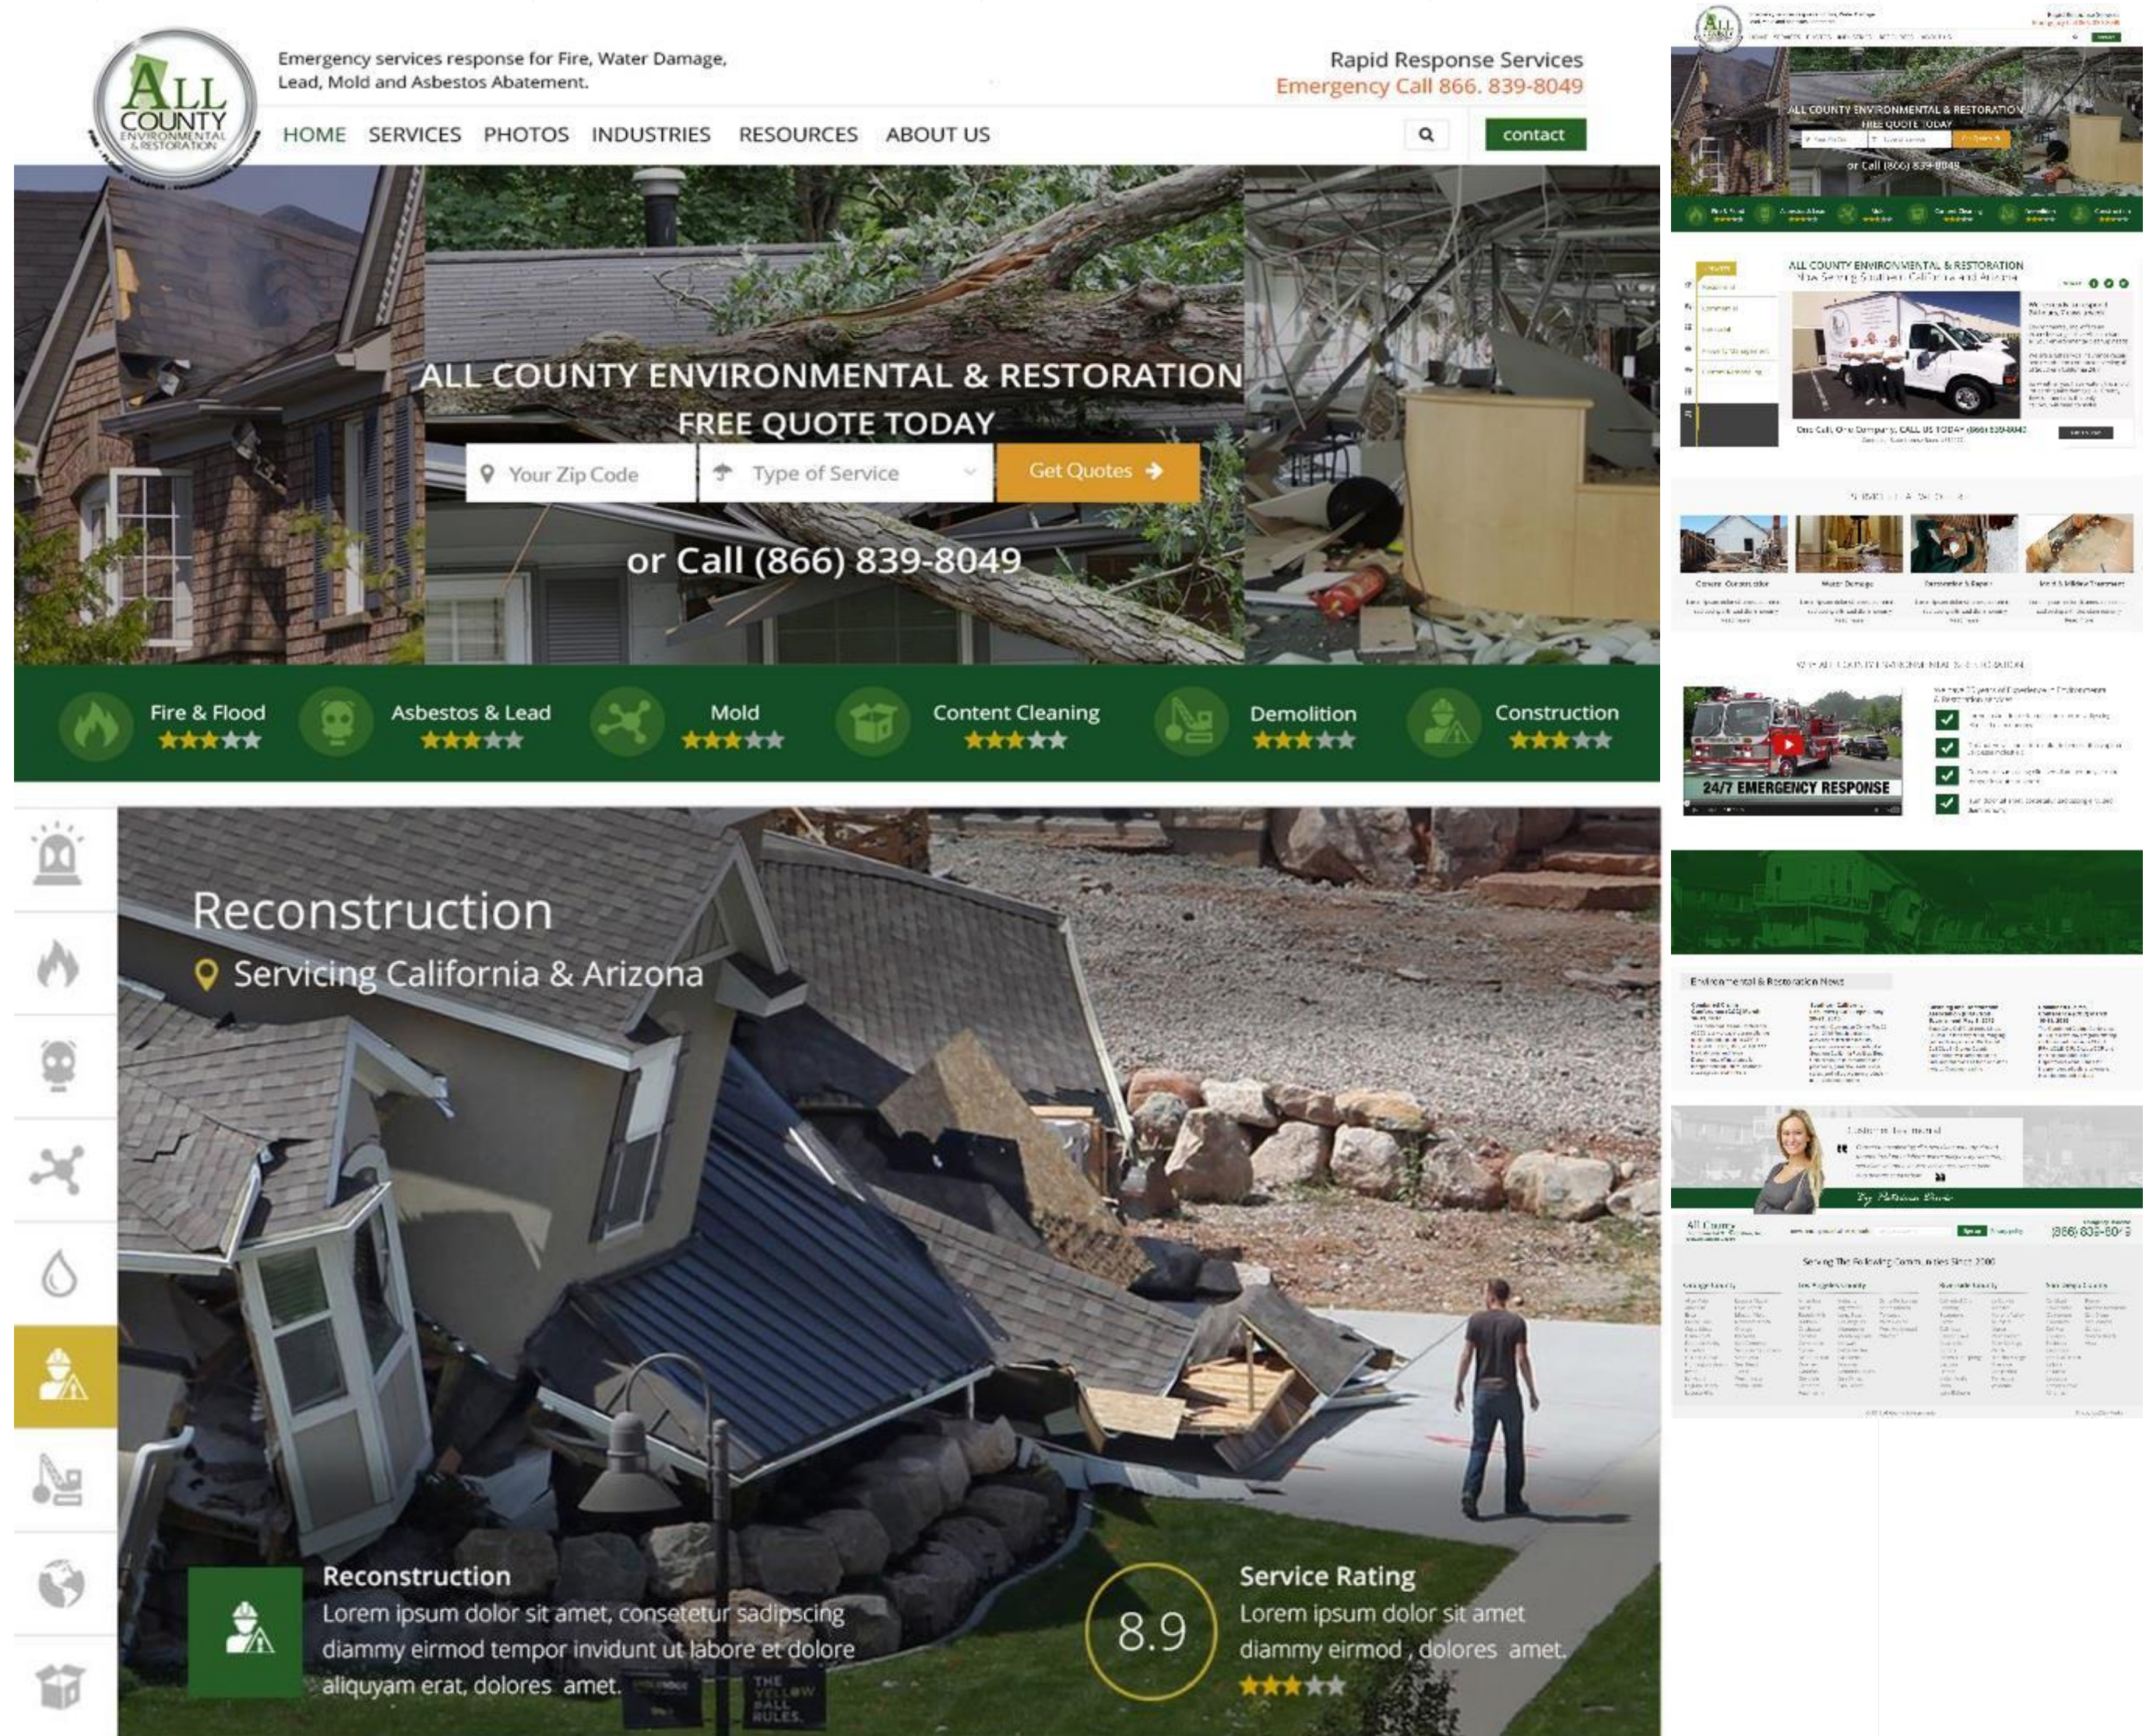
ALL COUNTY ENVIRONMENTAL & RESTORATION

Emergency services response for Fire, Water Damage, Lead, Mold and Asbestos Abatement.

Rapid Response Services
Emergency Call 866. 839-8049

HOME SERVICES PHOTOS INDUSTRIES RESOURCES ABOUT US contact

ALL COUNTY ENVIRONMENTAL & RESTORATION
FREE QUOTE TODAY

Your Zip Code Type of Service Get Quotes

or Call (866) 839-8049

Fire & Flood
Asbestos & Lead
Mold
Content Cleaning
Demolition
Construction

Reconstruction
Servicing California & Arizona

Reconstruction
Lorem ipsum dolor sit amet, consetetur sadipscing diammy eirmod tempor invidunt ut labore et dolore aliquyam erat, dolores amet.

8.9

Service Rating
Lorem ipsum dolor sit amet diammy eirmod , dolores amet.

ALL COUNTY ENVIRONMENTAL & RESTORATION
FREE QUOTE TODAY
or Call (866) 839-8049

ALL COUNTY ENVIRONMENTAL & RESTORATION

24/7 EMERGENCY RESPONSE

Environmental & Restoration News

(866) 839-8049